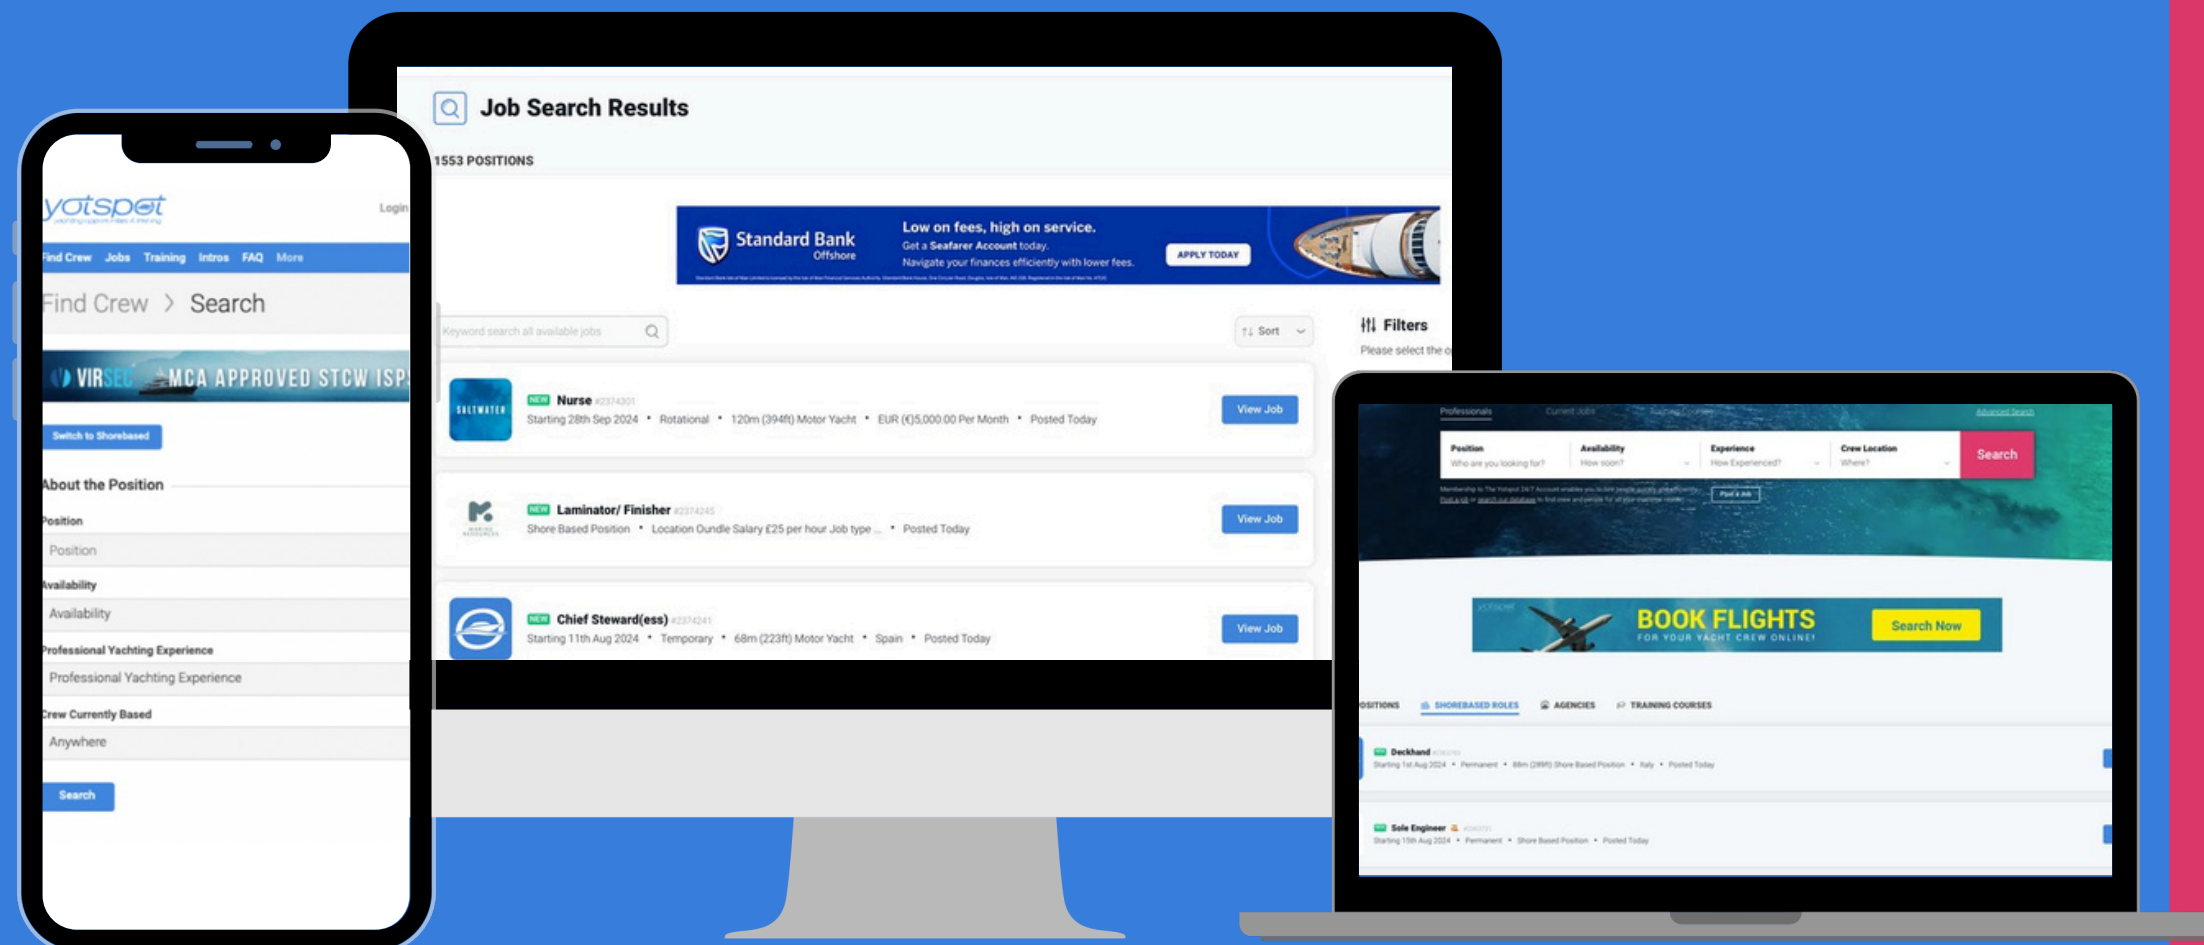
yotspot

Login

Find Crew Jobs Training Intros FAQ More

Find Crew > Search

VIRSEC MCA APPROVED STCW ISPS

Switch to Shorebased

About the Position

Position

Position

Availability

Availability

Professional Yachting Experience

Professional Yachting Experience

Crew Currently Based

Anywhere

Search

Job Search Results

1553 POSITIONS

Standard Bank Offshore

Low on fees, high on service.
Get a Seafarer Account today.
Navigate your finances efficiently with lower fees.

APPLY TODAY

Keyword search all available jobs

Sort

Filters

Please select the

NEW Nurse #2374301
Starting 28th Sep 2024 • Rotational • 120m (394ft) Motor Yacht • EUR (€)5,000.00 Per Month • Posted Today

View Job

NEW Laminator/ Finisher #2374245
Shore Based Position • Location Oundle Salary £25 per hour Job type ... • Posted Today

View Job

NEW Chief Steward(ess) #2374241
Starting 11th Aug 2024 • Temporary • 68m (223ft) Motor Yacht • Spain • Posted Today

View Job

Professionals Current Jobs Training Courses Advanced Search

Position
Who are you looking for?

Availability
How soon?

Experience
How Experienced?

Crew Location
Where?

Search

BOOK FLIGHTS
FOR YOUR YACHT CREW ONLINE!

Search Now

POSITIONS SHOREBASED ROLES AGENCIES TRAINING COURSES

Deckhand
Starting 1st Aug 2024 • Permanent • 88m (289ft) Shore Based Position • Italy • Posted Today

Sole Engineer
Starting 15th Aug 2024 • Permanent • Shore Based Position • Posted Today